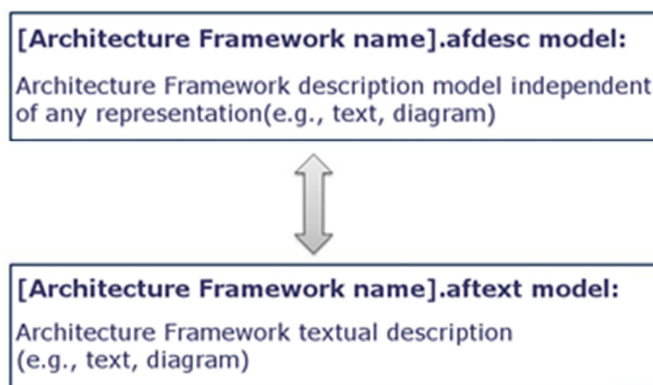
[Architecture Framework name].afdesc model:

Architecture Framework description model independent of any representation(e.g., text, diagram)

[Architecture Framework name].aftext model:

Architecture Framework textual description
(e.g., text, diagram)